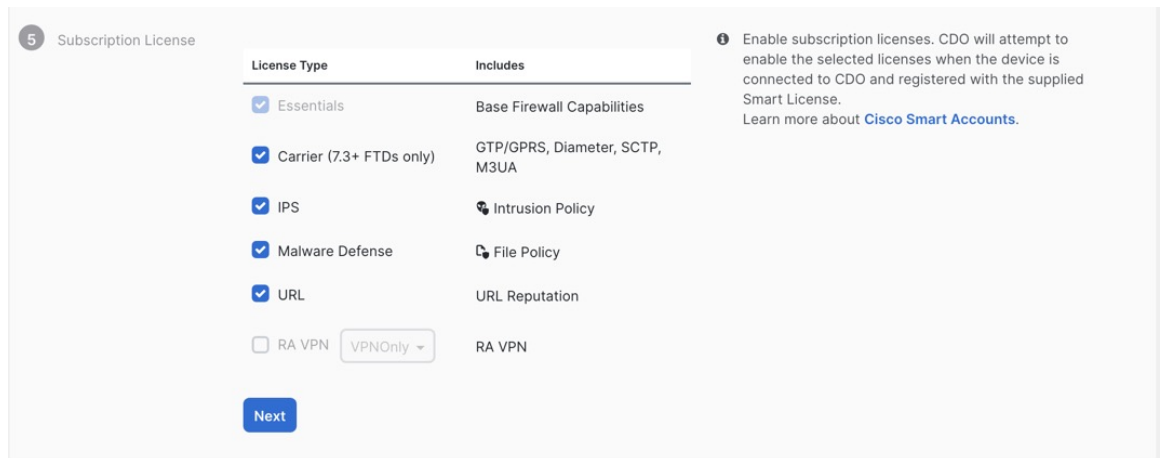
5 Subscription License

| License Type | Includes |
|---|---|
| Essentials | Base Firewall Capabilities |
| Carrier (7.3+ FTDs only) | GTP/GPRS, Diameter, SCTP, M3UA |
| IPS | Intrusion Policy |
| Malware Defense | File Policy |
| URL | URL Reputation |
| RA VPN VPNOnly | RA VPN |

Next

Enable subscription licenses. CDO will attempt to enable the selected licenses when the device is connected to CDO and registered with the supplied Smart License.
Learn more about Cisco Smart Accounts.